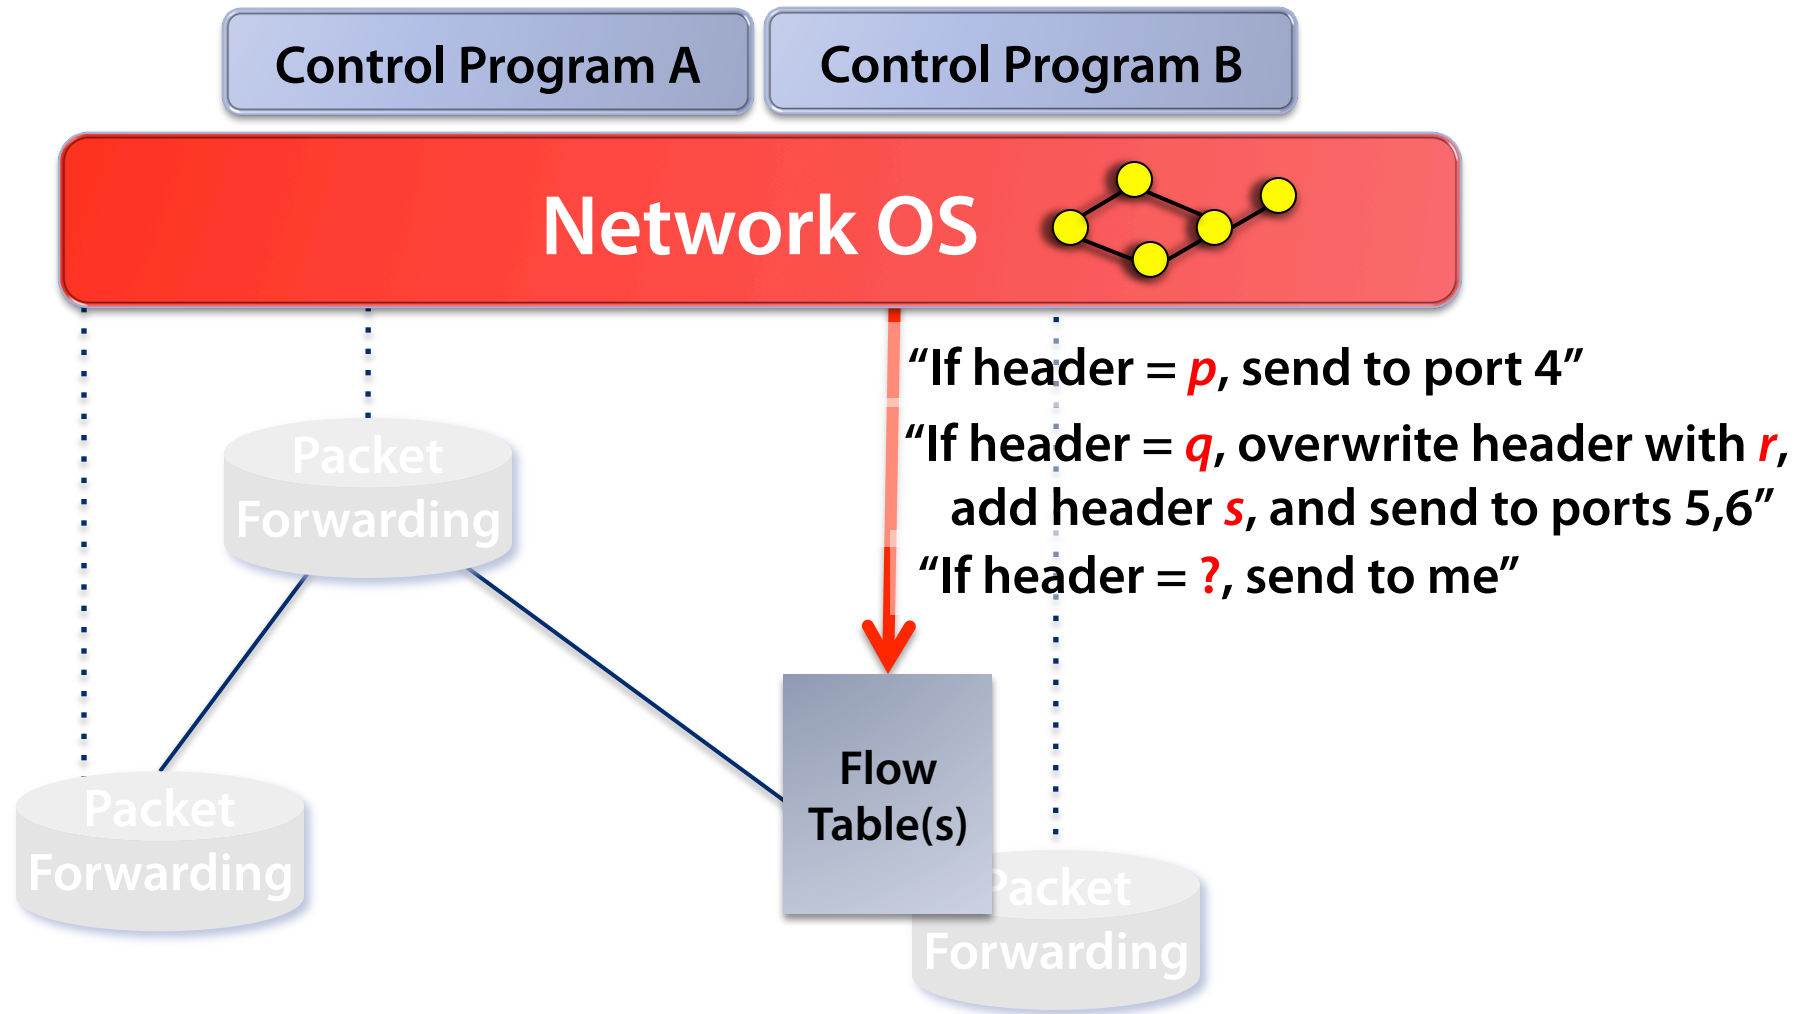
Control Program A

Control Program B

Network OS

“If header = $p$, send to port 4”

“If header = $q$, overwrite header with $r$, add header $s$, and send to ports 5,6”

“If header = ?, send to me”

Packet Forwarding

Packet Forwarding

Flow Table(s)

Packet Forwarding